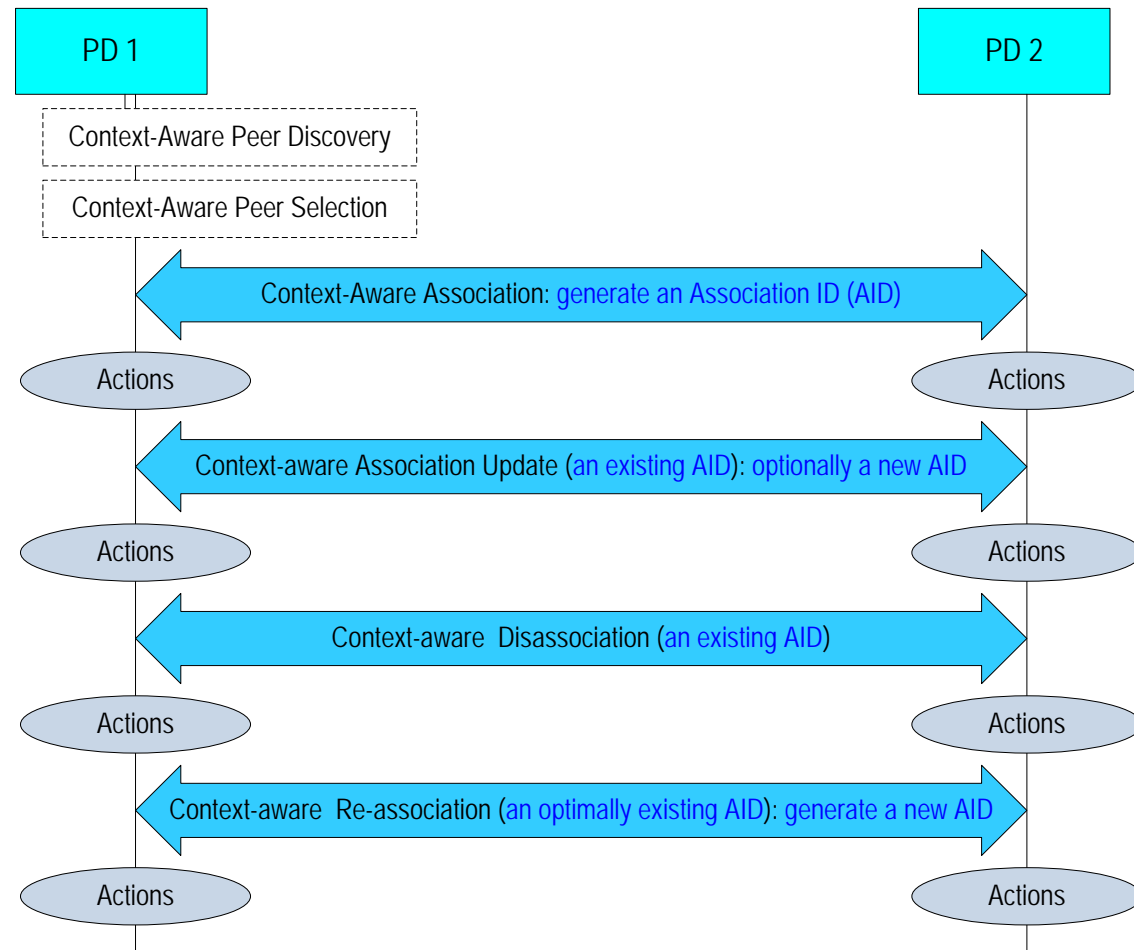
PD 1

PD 2

Context-Aware Peer Discovery

Context-Aware Peer Selection

Context-Aware Association: generate an Association ID (AID)

Actions

Actions

Context-aware Association Update (an existing AID): optionally a new AID

Actions

Actions

Context-aware Disassociation (an existing AID)

Actions

Actions

Context-aware Re-association (an optimally existing AID): generate a new AID

Actions

Actions